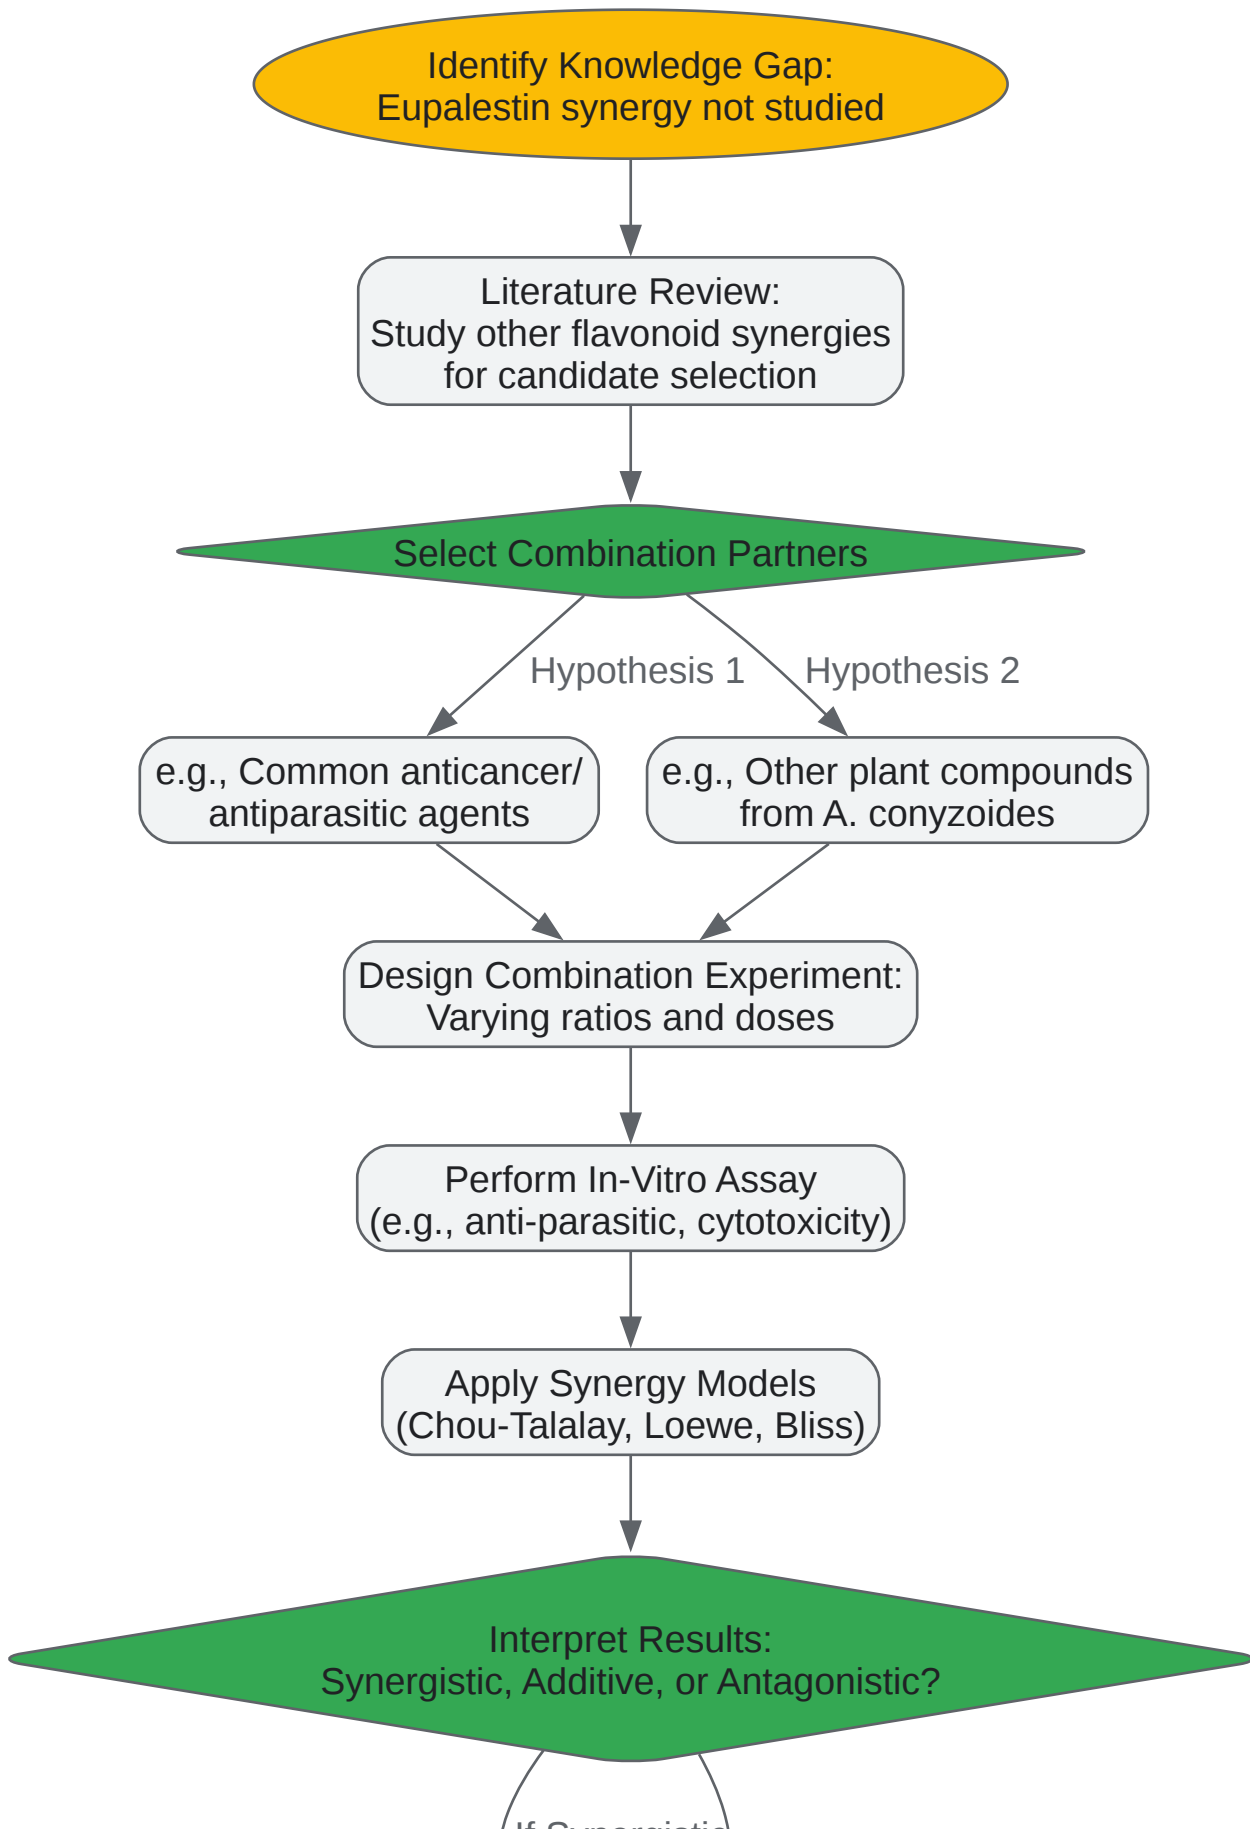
Identify Knowledge Gap:
Eupalestin synergy not studied

Literature Review:
Study other flavonoid synergies for candidate selection

Select Combination Partners

Hypothesis 1

Hypothesis 2

e.g., Common anticancer/ antiparasitic agents

e.g., Other plant compounds from A. conyzoides

Design Combination Experiment:
Varying ratios and doses

Perform In-Vitro Assay
(e.g., anti-parasitic, cytotoxicity)

Apply Synergy Models
(Chou-Talalay, Loewe, Bliss)

Interpret Results:
Synergistic, Additive, or Antagonistic?

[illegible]